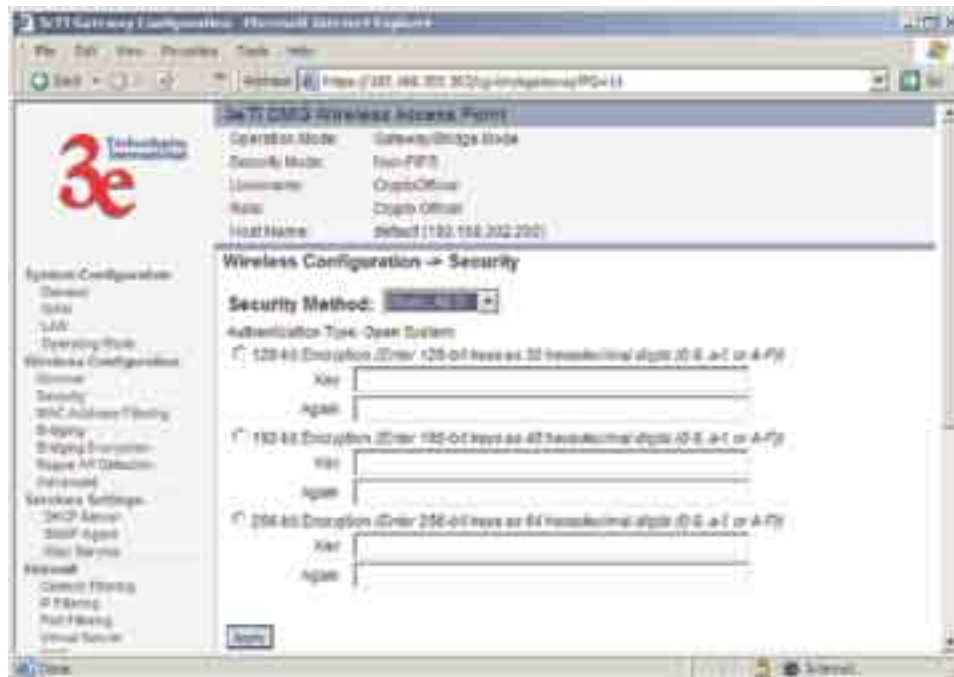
3e-TI Gateway Configuration - Microsoft Internet Explorer

File Edit View Favorites Tools Help

Back Address https://192.168.202.202/cgi-bin/sgateway?PG=14 Go

3e-TI DMG Wireless Access Point

Operation Mode: Gateway/Bridge Mode
Security Mode: Non-FIPS
Username: CryptoOfficer
Role: Crypto Officer
Host Name: default (192.168.202.202)

Technologies International
3e

System Configuration
General
SNMP
LAN
Operating Mode
Wireless Configuration
General
Security
MAC Address Filtering
Bridging
Bridging Encryption
Rogue AP Detection
Advanced
Services Settings
DHCP Server
SNMP Agent
Web Services
Firewall
Content Filtering
IP Filtering
Port Filtering
Virtual Server

Wireless Configuration -> Security

Security Method: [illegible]

Authentication Type: Open System

128-bit Encryption (Enter 128-bit keys as 32 hexadecimal digits (0-9, a-f, or A-F))
Key:
Again:

192-bit Encryption (Enter 192-bit keys as 48 hexadecimal digits (0-9, a-f, or A-F))
Key:
Again:

256-bit Encryption (Enter 256-bit keys as 64 hexadecimal digits (0-9, a-f, or A-F))
Key:
Again:

Apply

Done Internet